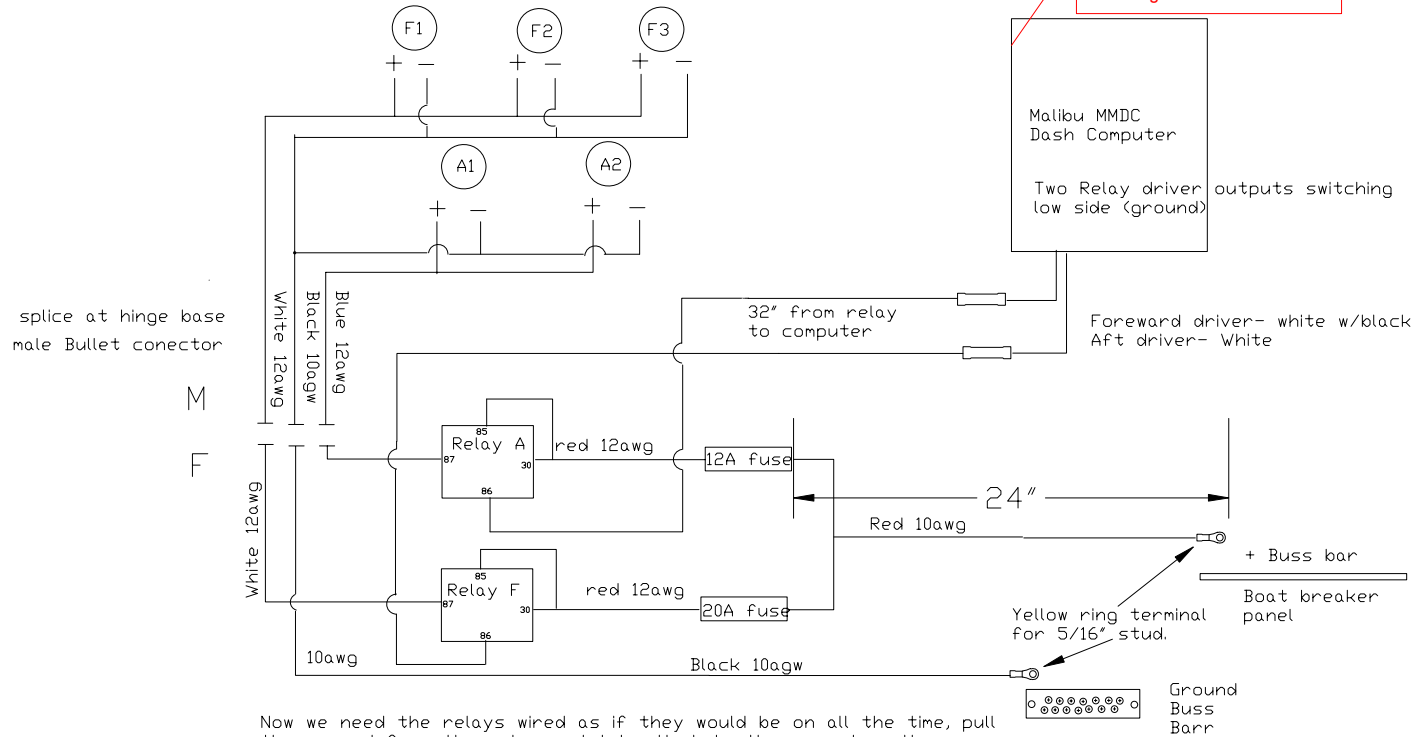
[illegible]

F1
+ −
F2
+ −
F3
+ −

A1
+ −
A2
+ −

Malibu MMDC
Dash Computer

Two Relay driver outputs switching low side (ground)

splice at hinge base
male Bullet conector

M

F

White 12awg
Black 10agw
Blue 12awg

32" from relay to computer

Foreward driver- white w/black
Aft driver- White

85
Relay A
87
30
86
red 12awg
12A fuse

24"

Red 10awg

+ Buss bar

Boat breaker panel

White 12awg

85
Relay F
87
30
86
red 12awg
20A fuse

Yellow ring terminal for 5/16" stud.

10awg
Black 10agw

Ground Buss Barr

Now we need the relays wired as if they would be on all the time, pull
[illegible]